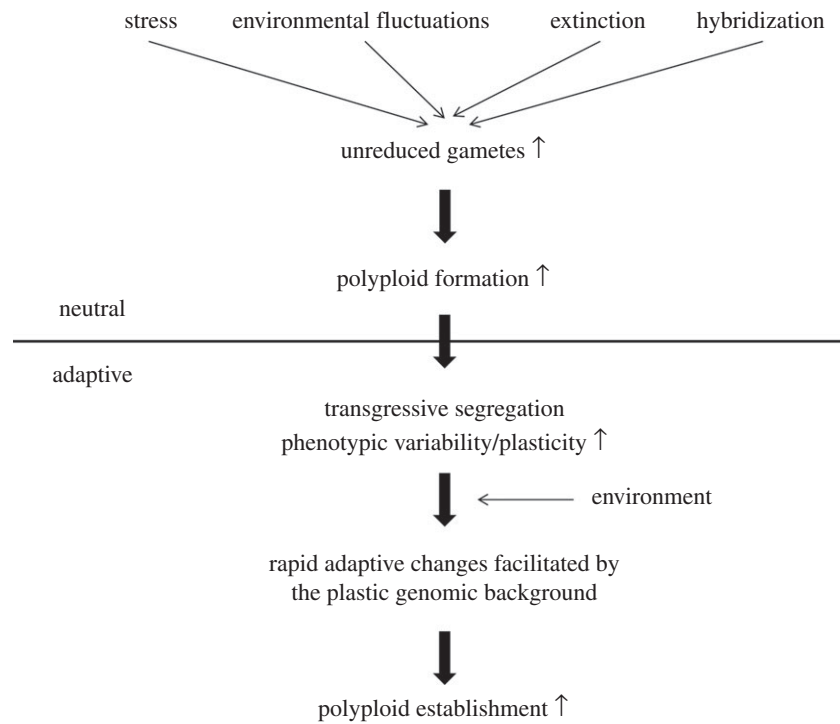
stress

environmental fluctuations

extinction

hybridization

unreduced gametes ↑

polyploid formation ↑

neutral

adaptive

transgressive segregation
phenotypic variability/plasticity ↑

environment

rapid adaptive changes facilitated by the plastic genomic background

polyploid establishment ↑